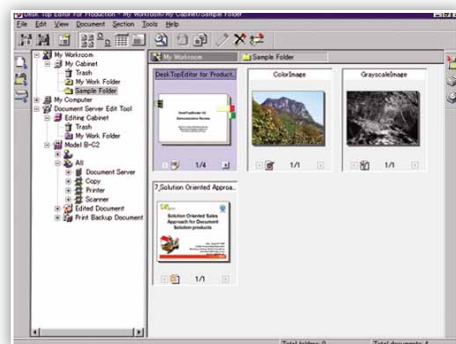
DeskTopEditor For Production - My Workroom/My Cabinet/My Work Folder/Sample Folder
File Edit View Document Section Tools Help
My Workroom
My Cabinet
Trash
My Work Folder
Sample Folder
My Computer
Document Server Edit Tool
Editing Cabinet
Trash
My Work Folder
Model B-C2
All
Document Server
Copy
Printer
Scanner
Edited Document
Print Backup Document
My Workroom
Sample Folder
DeskTopEditor for Product...
1/4
ColorImage
1/1
GrayscaleImage
1/1
7_Solution Oriented Appro...
Solution Oriented Sales Approach for Document Solution products
1/1
Total folders: 0
Total documents: 4